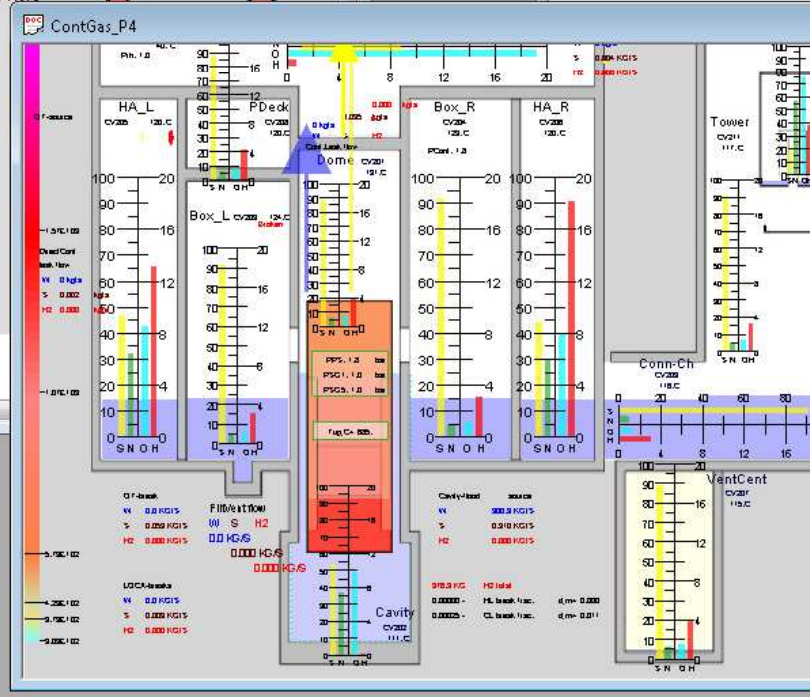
ContGas_P4

Ph. 1.0

HA_L
CV205
PDeck
CV203
Box_R
CV204
HA_R
CV206
Tower
CV211
Box_L
CV209
Broken
Dome
CV201
Cont. leak flow
PCont. 1.3
0 kg/s
0.000 kg/s
H2

100 90 80 70 60 50 40 30 20 10 0
20 16 12 8 4 0
S N O H

PPS. 1.0 bar
PSC1. 1.0 bar
PSC5. 1.0 bar
Top/C+ 535.

Conn-Ch
CV210
0 20 40 60 80
0 4 8 12 16

VentCent
CV207

Cavity
CV202

Filtr/vent flow
W S H2
0.0 KG/S
0.000 KG/S
0.000 KG/S

Cavity-flood source
W 900.9 KG/S
S 0.910 KG/S
H2 0.000 KG/S

LOCA-breaks
W 0.0 KG/S
S 0.000 KG/S
H2 0.000 KG/S

978.0 KG H2 total
0.00000 - HL break frac. d,m= 0.000
0.00025 - CL break frac. d,m= 0.011

0 4 8 12 16 20
0.000 kg/s
0.004 KG/S
0.000 KG/S
H2

Ctrl-source
Direct/Cont leak flow
W 0 kg/s
S 0.002 kg/s
H2 0.000 kg/s
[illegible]
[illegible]
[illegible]
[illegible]
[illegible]